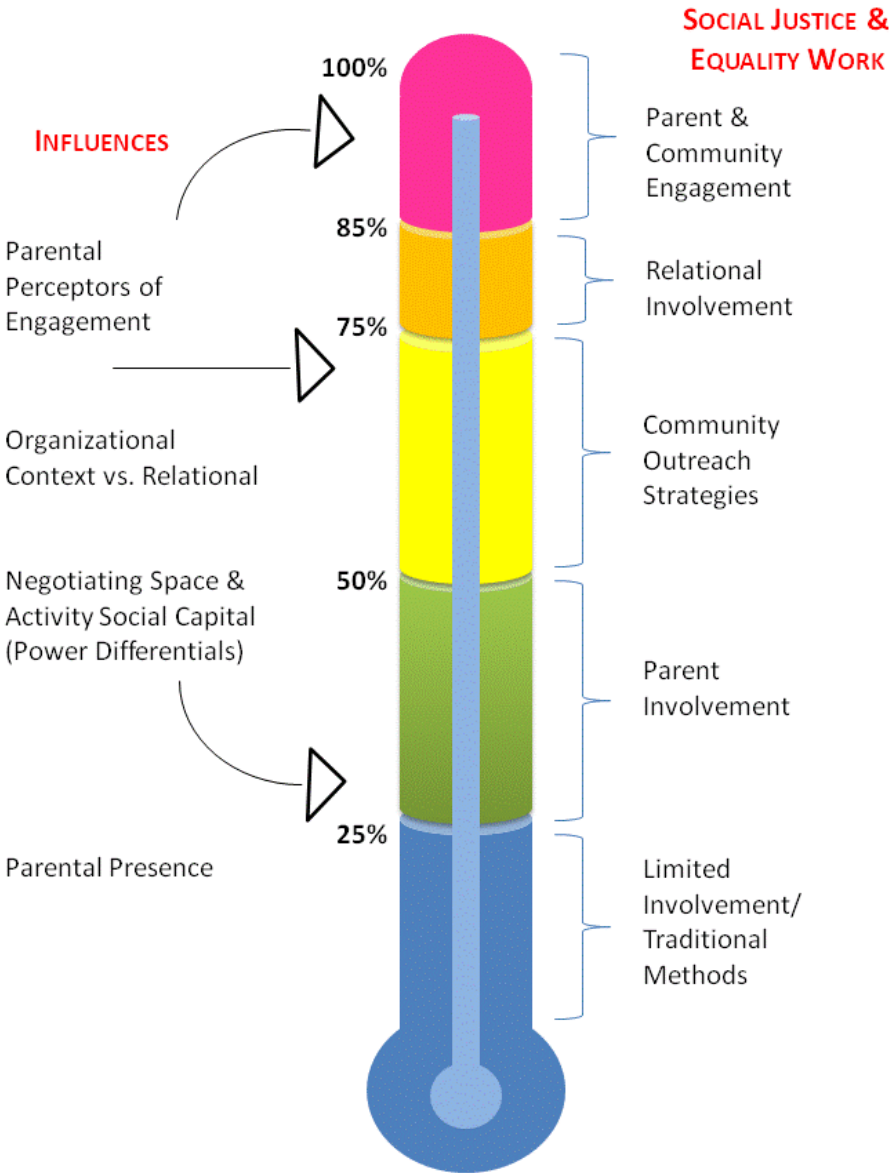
Social Justice & Equality Work

Influences

100%

Parent & Community Engagement

Parental Perceptors of Engagement

85%

Relational Involvement

75%

Organizational Context vs. Relational

Community Outreach Strategies

Negotiating Space & Activity Social Capital (Power Differentials)

50%

Parent Involvement

25%

Parental Presence

Limited Involvement/ Traditional Methods